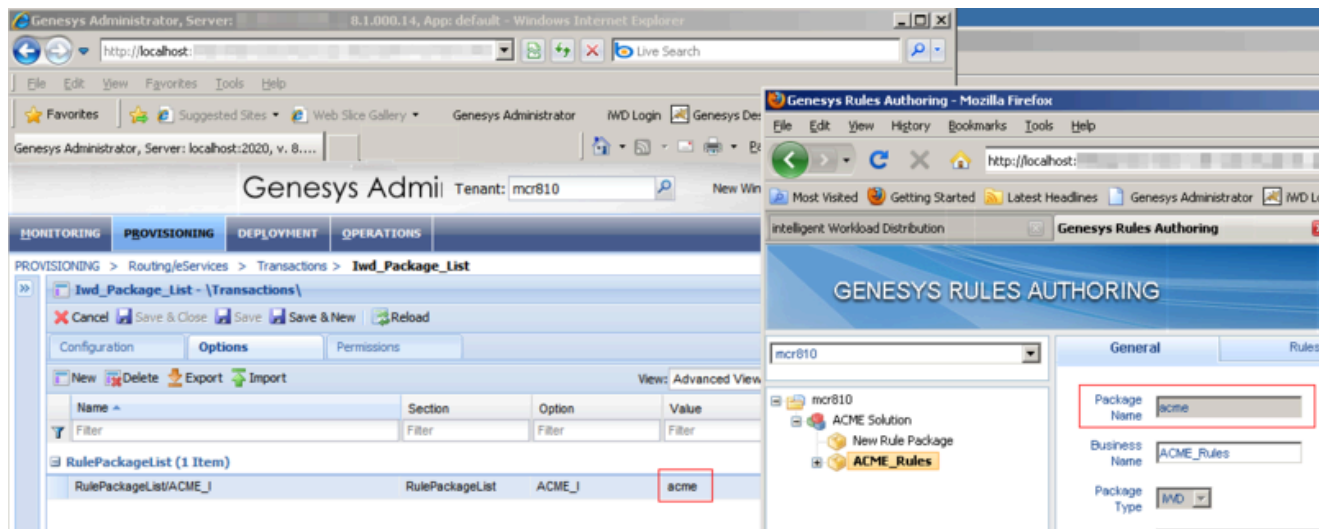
Genesys Administrator, Server: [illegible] 8.1.000.14, App: default - Windows Internet Explorer

http://localhost: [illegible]

Live Search

File Edit View Favorites Tools Help

Favorites | Suggested Sites ▾ | Web Slice Gallery ▾ | Genesys Administrator | iWD Login | Genesys Des

Genesys Administrator, Server: localhost:2020, v. 8....

Genesys Admi

Tenant: mcr810

New Win

MONITORING | PROVISIONING | DEPLOYMENT | OPERATIONS

PROVISIONING > Routing/eServices > Transactions > Iwd_Package_List

Iwd_Package_List - \Transactions\

Cancel | Save & Close | Save | Save & New | Reload

Configuration | Options | Permissions

New | Delete | Export | Import

View: Advanced View

| Name ▲ | Section | Option | Value |
|---|---|---|---|
| Filter | Filter | Filter | Filter |
| RulePackageList (1 Item) | | | |
| RulePackageList/ACME_I | RulePackageList | ACME_I | acme |

Genesys Rules Authoring - Mozilla Firefox

File Edit View History Bookmarks Tools Help

http://localhost: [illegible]

Most Visited | Getting Started | Latest Headlines | Genesys Administrator | iWD Lo

intelligent Workload Distribution | Genesys Rules Authoring

GENESYS RULES AUTHORING

mcr810

mcr810
ACME Solution
New Rule Package
ACME_Rules

General | Rules

Package Name: acme

Business Name: ACME_Rules

Package Type: iWD